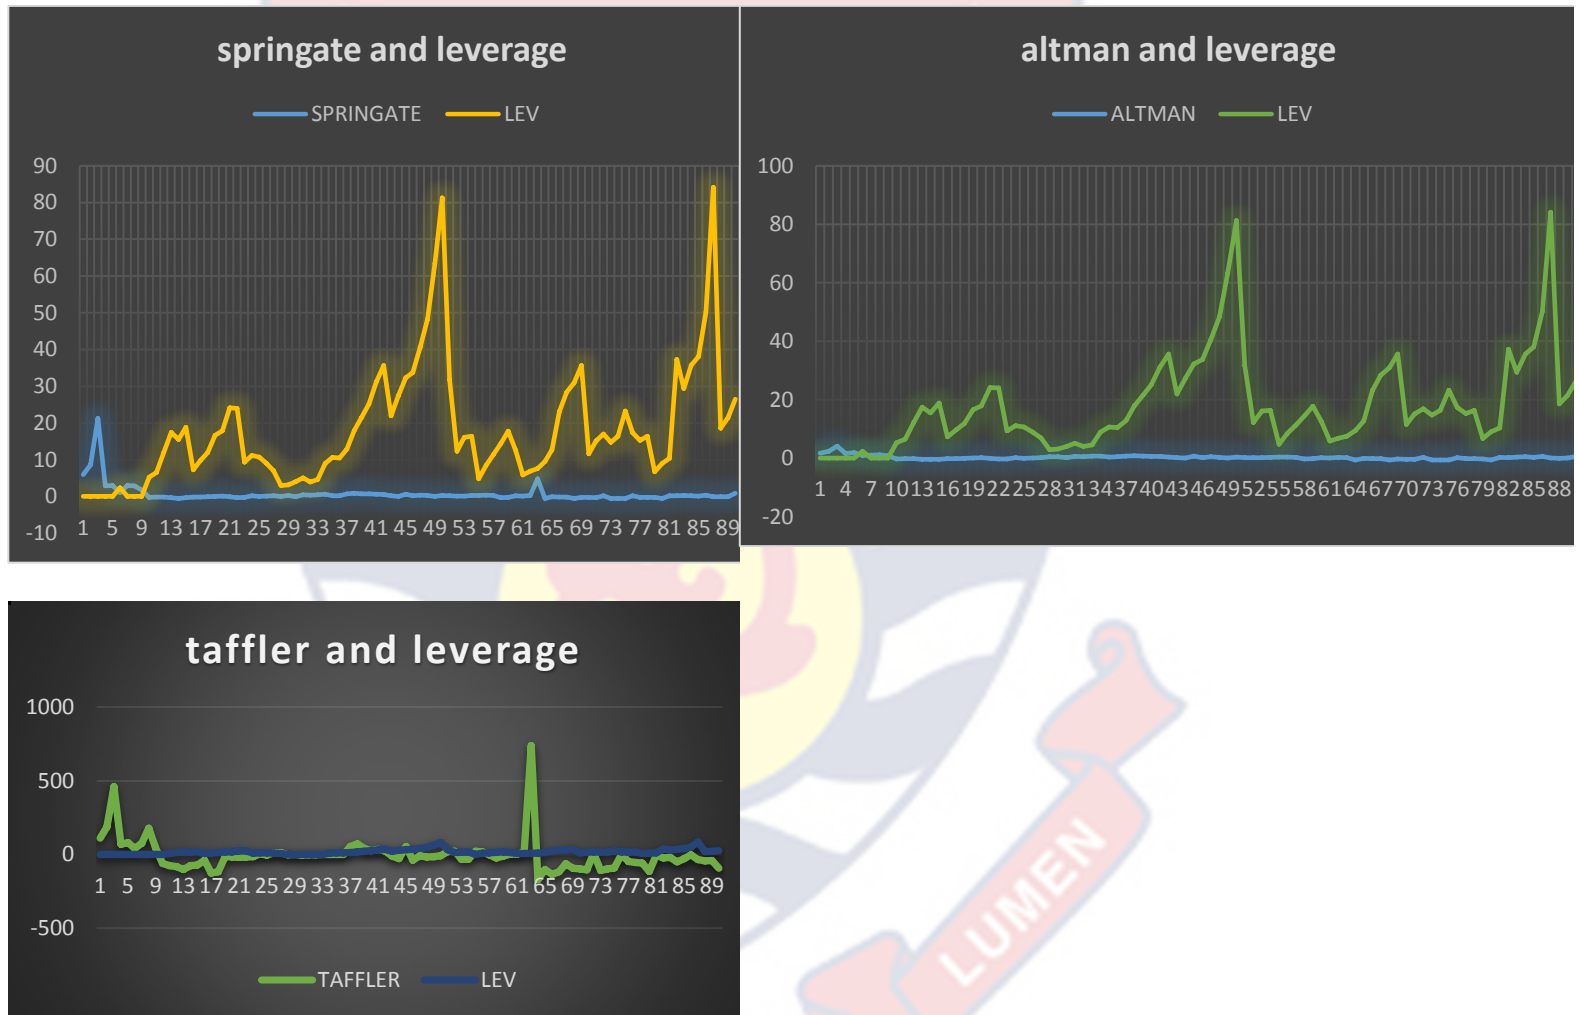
springate and leverage

SPRINGATE LEV

90
80
70
60
50
40
30
20
10
0
-10

1 5 9 13 17 21 25 29 33 37 41 45 49 53 57 61 65 69 73 77 81 85 89

altman and leverage

ALTMAN LEV

100
80
60
40
20
0
-20

1 4 7 10 13 16 19 22 25 28 31 34 37 40 43 46 49 52 55 58 61 64 67 70 73 76 79 82 85 88

taffler and leverage

1000
500
0
-500

1 5 9 13 17 21 25 29 33 37 41 45 49 53 57 61 65 69 73 77 81 85 89

TAFFLER LEV

LUMEN